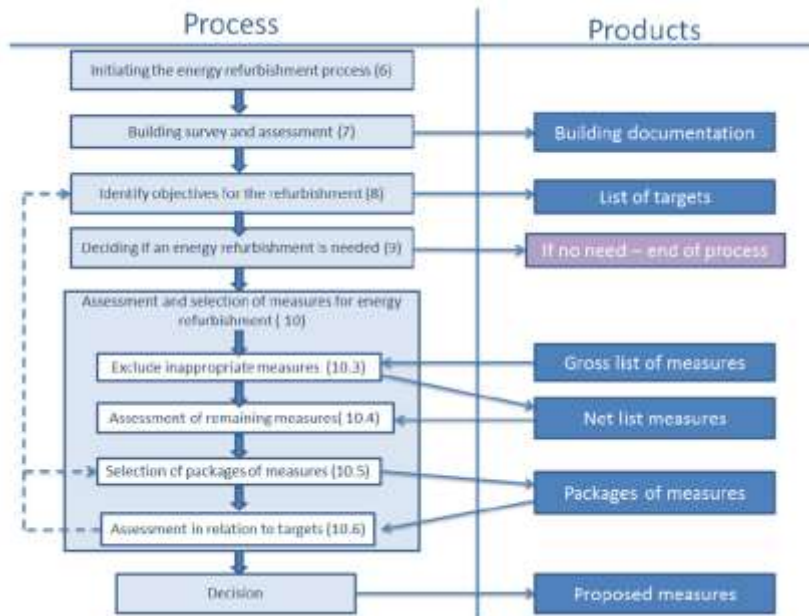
Process

Products

Initiating the energy refurbishment process (6)

Building survey and assessment (7)

Building documentation

Identify objectives for the refurbishment (8)

List of targets

Deciding if an energy refurbishment is needed (9)

If no need – end of process

Assessment and selection of measures for energy refurbishment ( 10)

Exclude inappropriate measures (10.3)

Gross list of measures

Assessment of remaining measures( 10.4)

Net list measures

Selection of packages of measures (10.5)

Packages of measures

Assessment in relation to targets (10.6)

Decision

Proposed measures